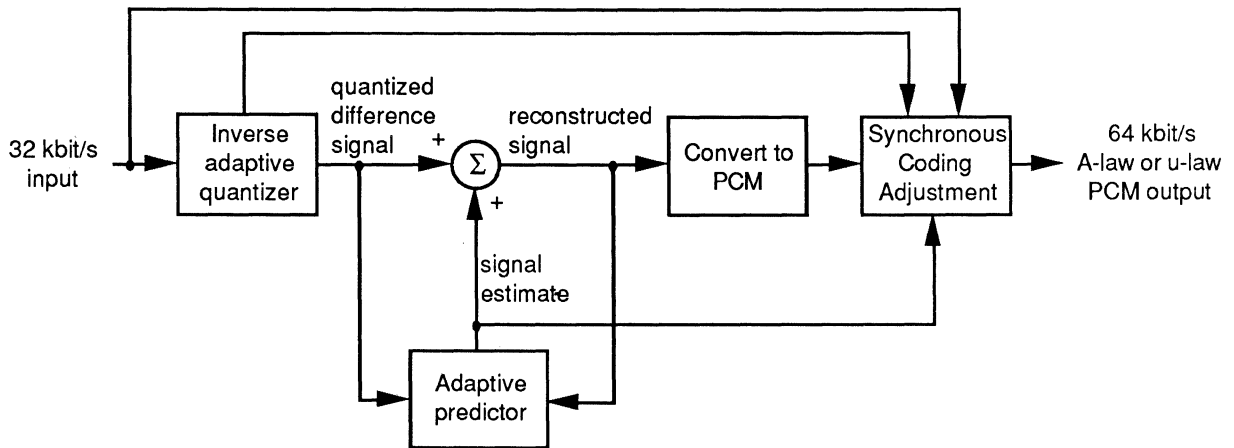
32 kbit/s input

Inverse adaptive quantizer

quantized difference signal

+

$\Sigma$

+

reconstructed signal

Convert to PCM

Synchronous Coding Adjustment

64 kbit/s A-law or u-law PCM output

signal estimate

Adaptive predictor